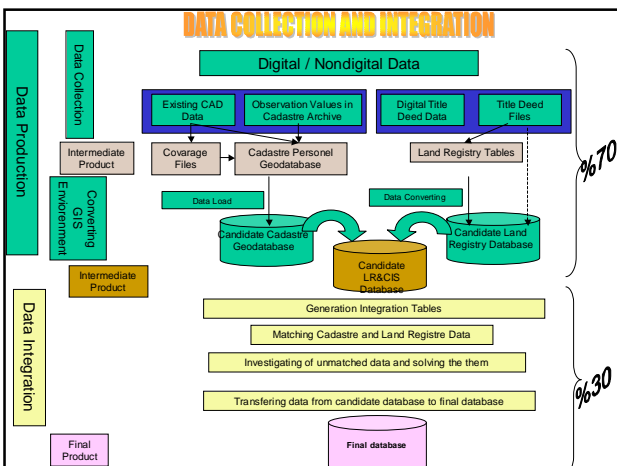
DATA COLLECTION AND INTEGRATION

Data Production

Data Collection

Digital / Nondigital Data

Existing CAD Data

Observation Values in Cadastre Archive

Digital Title Deed Data

Title Deed Files

Intermediate Product

Covarage Files

Cadastre Personel Geodatabase

Land Registry Tables

%70

Converting GIS Environment

Data Load

Data Converting

Candidate Cadastre Geodatabase

Candidate LR&CIS Database

Candidate Land Registry Database

Intermediate Product

Data Integration

Generation Integration Tables

Matching Cadastre and Land Registre Data

Investigating of unmatched data and solving the them

%30

Transfering data from candidate database to final database

Final Product

Final database